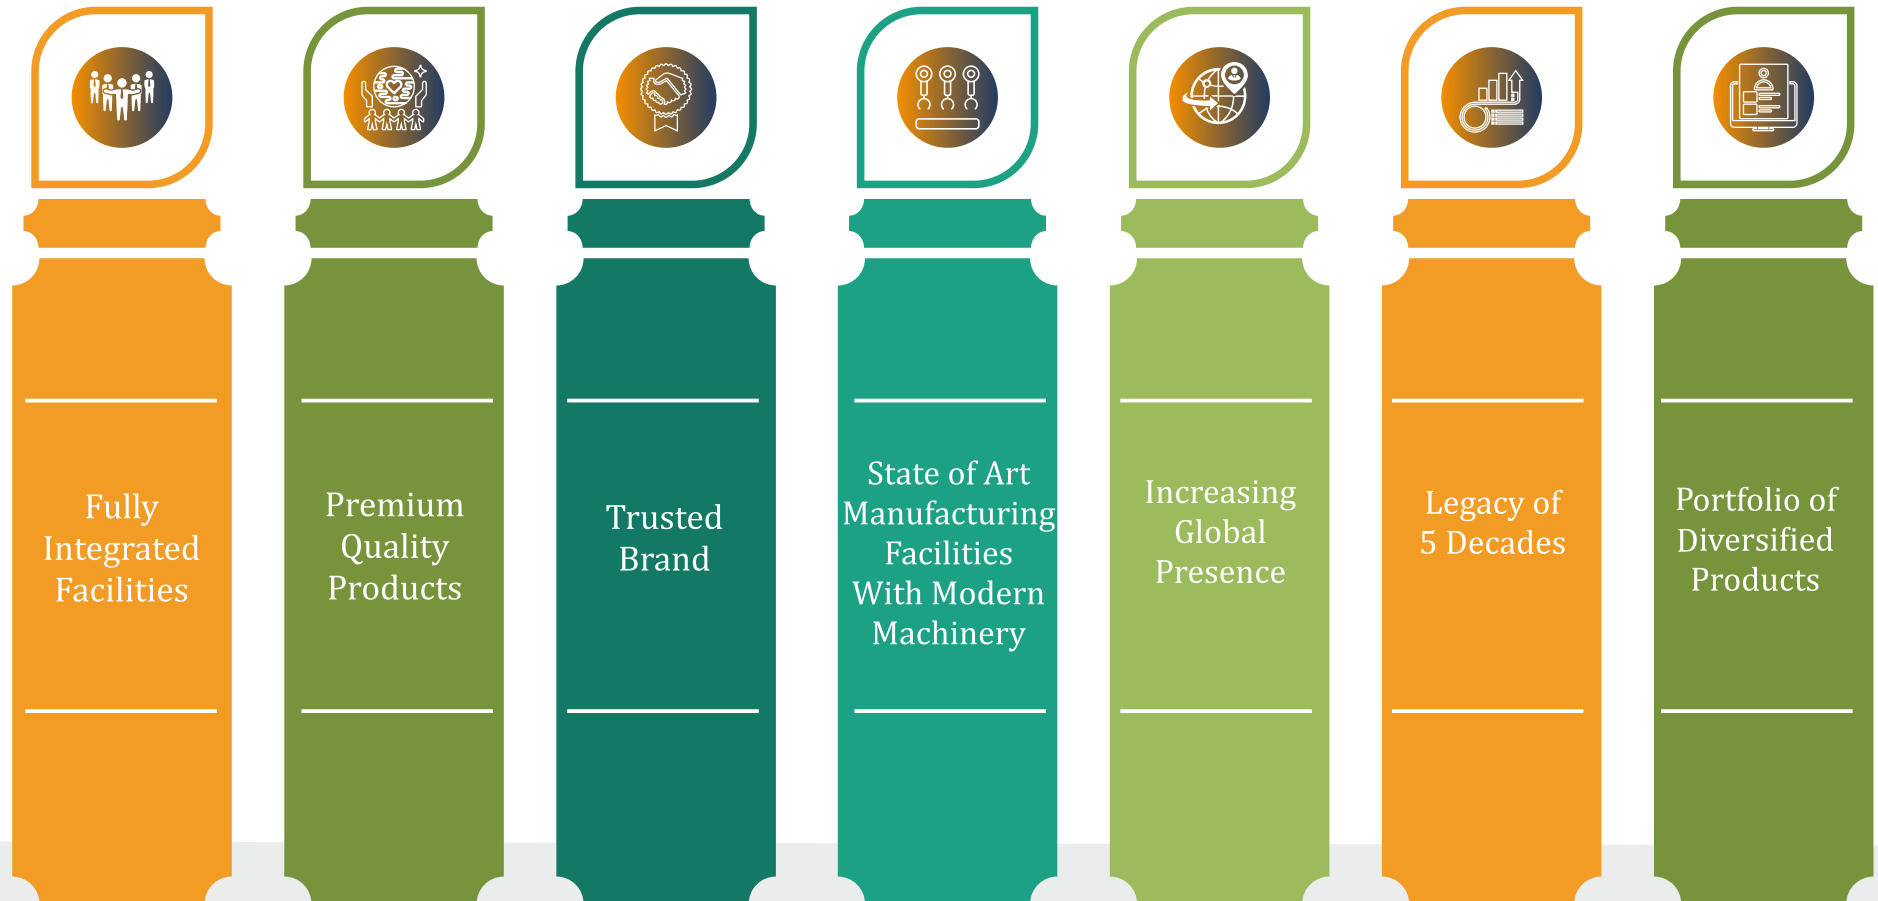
Fully Integrated Facilities

Premium Quality Products

Trusted Brand

State of Art Manufacturing Facilities With Modern Machinery

Increasing Global Presence

Legacy of 5 Decades

Portfolio of Diversified Products